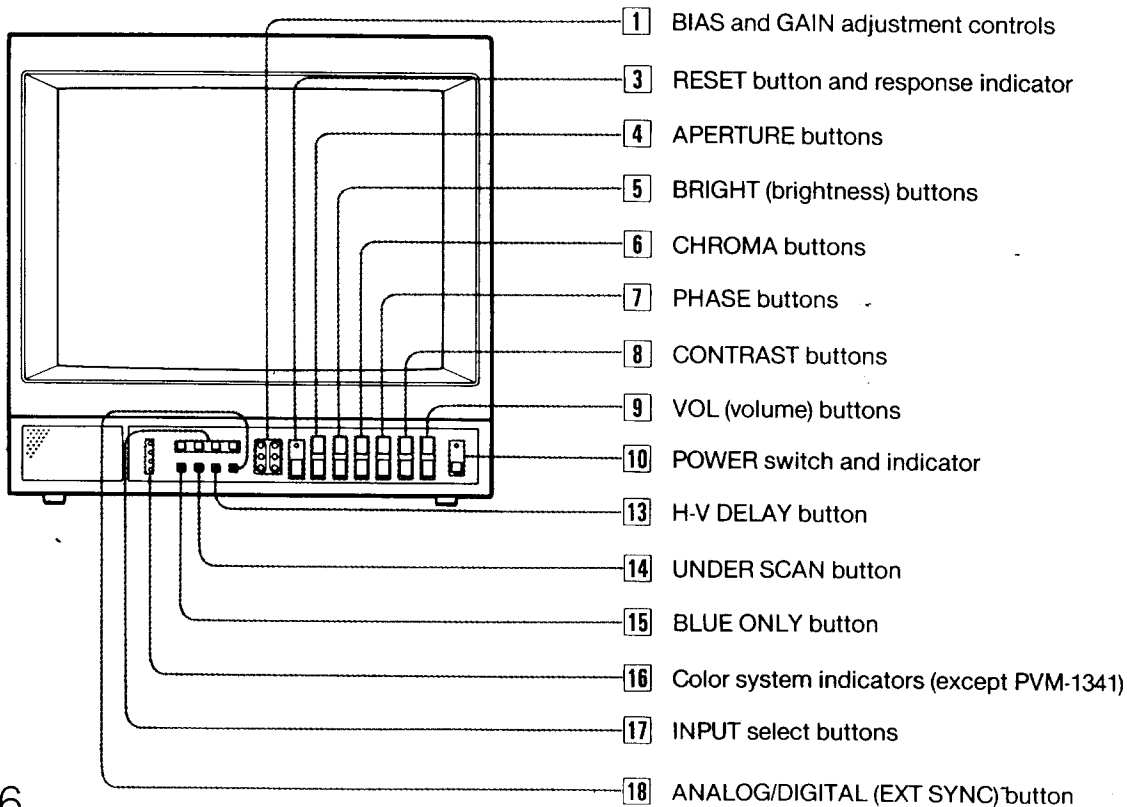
1 BIAS and GAIN adjustment controls

3 RESET button and response indicator

4 APERTURE buttons

5 BRIGHT (brightness) buttons

6 CHROMA buttons

7 PHASE buttons

8 CONTRAST buttons

9 VOL (volume) buttons

10 POWER switch and indicator

13 H-V DELAY button

14 UNDER SCAN button

15 BLUE ONLY button

16 Color system indicators (except PVM-1341)

17 INPUT select buttons

18 ANALOG/DIGITAL (EXT SYNC) button

6